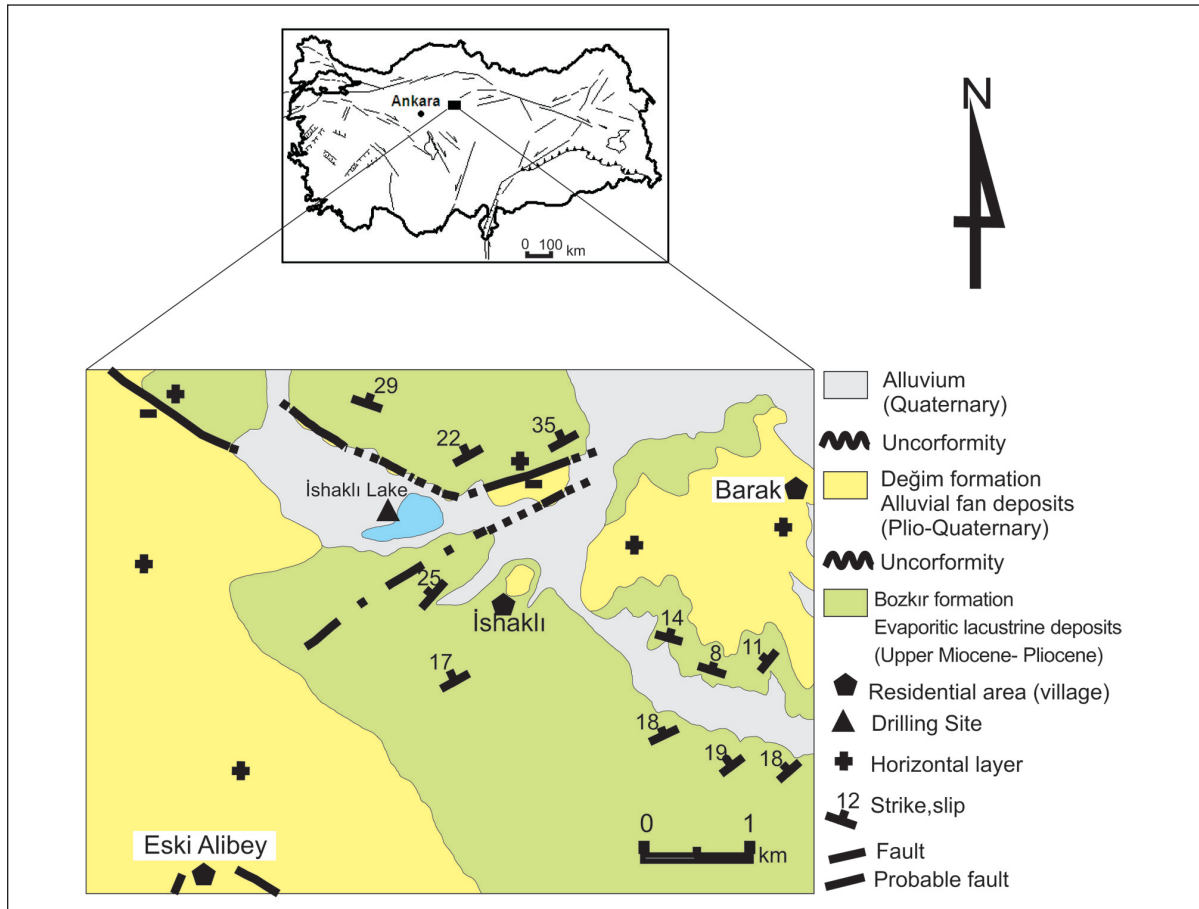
Ankara
0 100 km

N

29
22
35
İshaklı Lake
Barak
25
İshaklı
14
17
8
11
18
19
18
Eski Alibey
0 1 km

Alluvium (Quaternary)
Uncorformity
Değim formation Alluvial fan deposits (Plio-Quaternary)
Uncorformity
Bozkır formation Evaporitic lacustrine deposits (Upper Miocene- Pliocene)
Residential area (village)
Drilling Site
Horizontal layer
12 Strike,slip
Fault
Probable fault